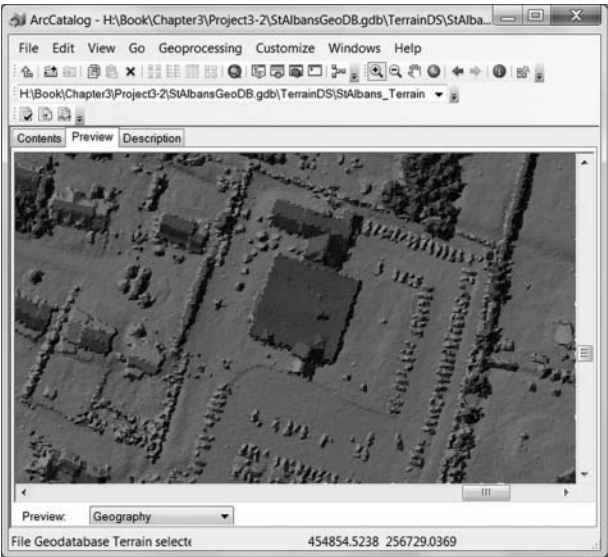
ArcCatalog - H:\Book\Chapter3\Project3-2\StAlbansGeoDB.gdb\TerrainDS\StAlba...

File Edit View Go Geoprocessing Customize Windows Help

H:\Book\Chapter3\Project3-2\StAlbansGeoDB.gdb\TerrainDS\StAlbans_Terrain

Contents Preview Description

Preview: Geography

File Geodatabase Terrain selecte 454854.5238 256729.0369